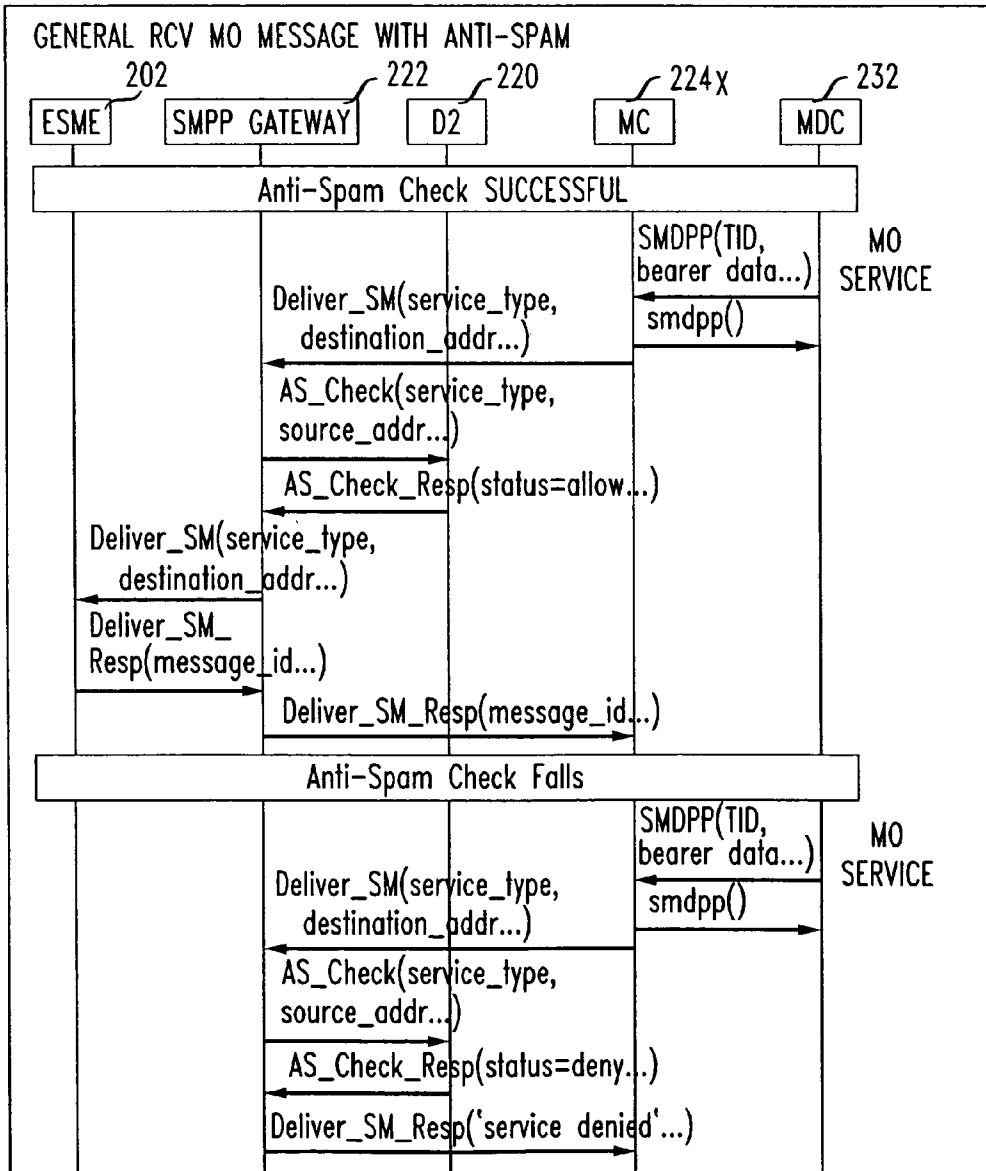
GENERAL RCV MO MESSAGE WITH ANTI-SPAM

202
222
220
224X
232

ESME
SMPP GATEWAY
D2
MC
MDC

Anti-Spam Check SUCCESSFUL

SMDPP(TID, bearer data...)
MO SERVICE
Deliver_SM(service_type, destination_addr...)
smdpp()
AS_Check(service_type, source_addr...)
AS_Check_Resp(status=allow...)
Deliver_SM(service_type, destination_addr...)
Deliver_SM_ Resp(message_id...)
Deliver_SM_Resp(message_id...)

Anti-Spam Check Falls

SMDPP(TID, bearer data...)
MO SERVICE
Deliver_SM(service_type, destination_addr...)
smdpp()
AS_Check(service_type, source_addr...)
AS_Check_Resp(status=deny...)
Deliver_SM_Resp('service denied'...)